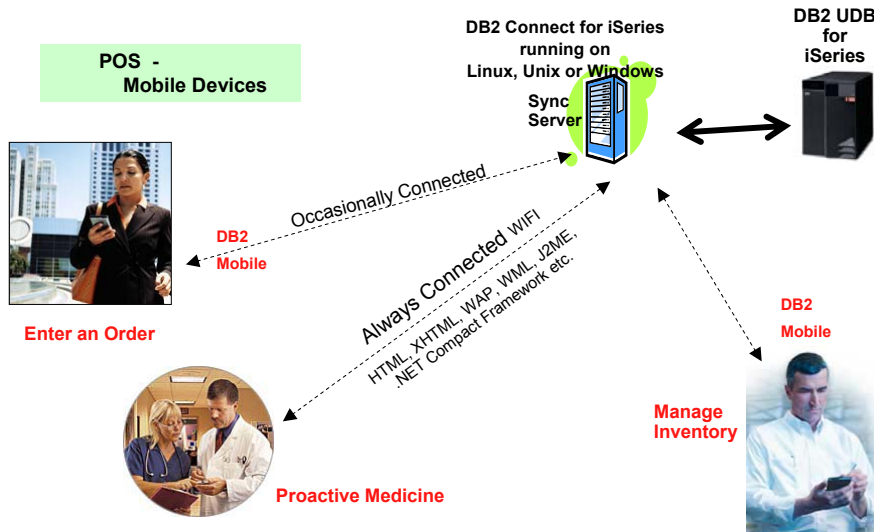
POS - Mobile Devices

DB2 Connect for iSeries running on Linux, Unix or Windows

Sync Server

DB2 UDB for iSeries

Occasionally Connected

DB2 Mobile

Enter an Order

Always Connected WIFI

HTML, XHTML, WAP, WML, J2ME, .NET Compact Framework etc.

DB2 Mobile

Manage Inventory

Proactive Medicine